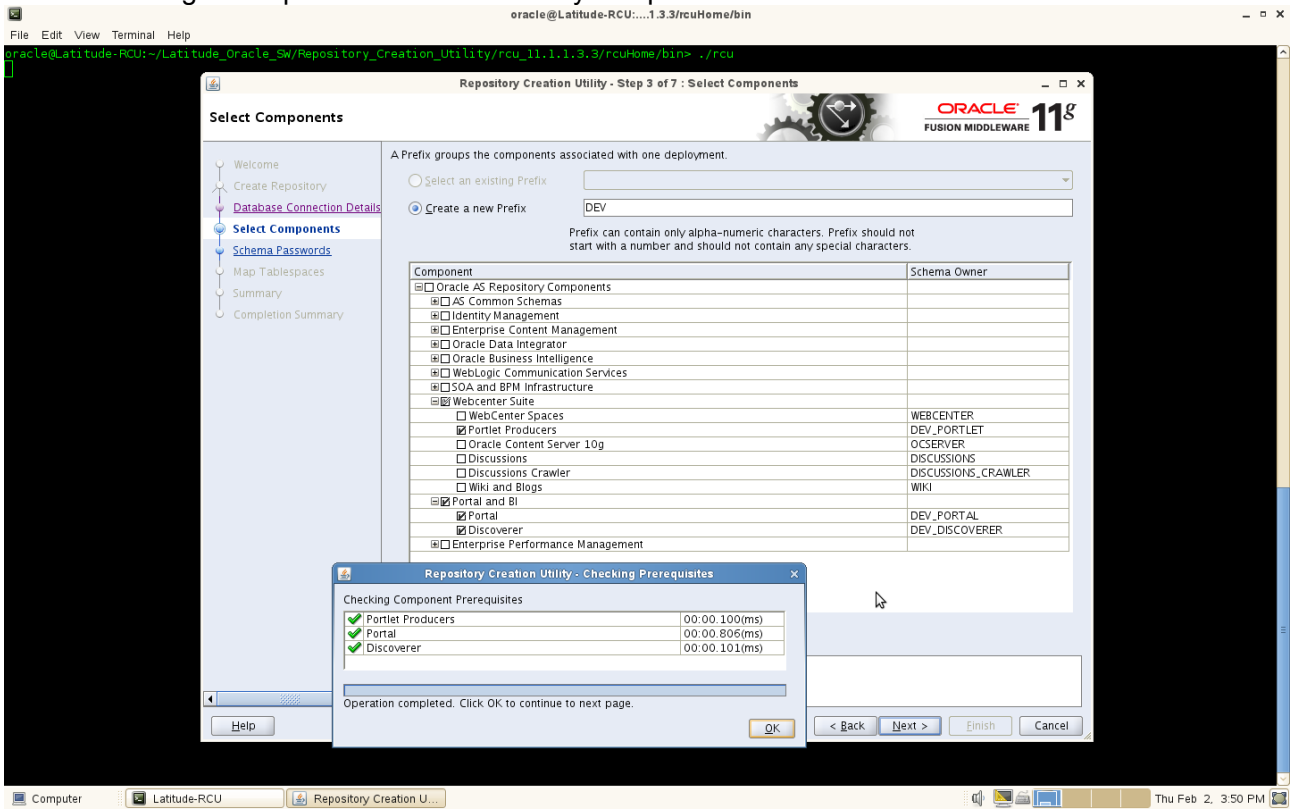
oracle@Latitude-RCU:...1.3.3/rcuHome/bin

File Edit View Terminal Help

oracle@Latitude-RCU:~/Latitude_Oracle_SW/Repository_Creation_Utility/rcu_11.1.1.3.3/rcuHome/bin> ./rcu

Repository Creation Utility - Step 3 of 7 : Select Components

Select Components

ORACLE FUSION MIDDLEWARE 11g

Welcome
Create Repository
Database Connection Details
Select Components
Schema Passwords
Map Tablespaces
Summary
Completion Summary

A Prefix groups the components associated with one deployment.

Select an existing Prefix

Create a new Prefix DEV

Prefix can contain only alpha-numeric characters. Prefix should not start with a number and should not contain any special characters.

| Component | Schema Owner |
|---|---|
| Oracle AS Repository Components | |
| AS Common Schemas | |
| Identity Management | |
| Enterprise Content Management | |
| Oracle Data Integrator | |
| Oracle Business Intelligence | |
| WebLogic Communication Services | |
| SOA and BPM Infrastructure | |
| Webcenter Suite | |
| WebCenter Spaces | WEBCENTER |
| Portlet Producers | DEV_PORTLET |
| Oracle Content Server 10g | OCSERVER |
| Discussions | DISCUSSIONS |
| Discussions Crawler | DISCUSSIONS_CRAWLER |
| Wiki and Blogs | WIKI |
| Portal and BI | |
| Portal | DEV_PORTAL |
| Discoverer | DEV_DISCOVERER |
| Enterprise Performance Management | |

Repository Creation Utility - Checking Prerequisites

Checking Component Prerequisites

| | |
|---|---|
| Portlet Producers | 00:00.100(ms) |
| Portal | 00:00.806(ms) |
| Discoverer | 00:00.101(ms) |

Operation completed. Click OK to continue to next page.

OK

Help

< Back Next > Finish Cancel

Computer Latitude-RCU Repository Creation U...

Thu Feb 2, 3:50 PM